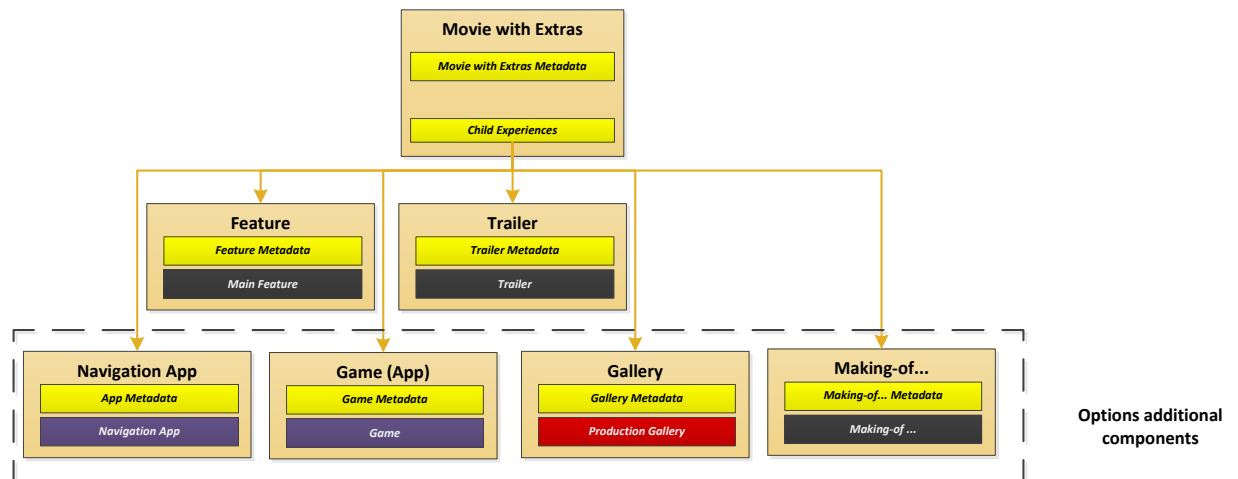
Movie with Extras

Movie with Extras Metadata

Child Experiences

Feature

Feature Metadata

Main Feature

Trailer

Trailer Metadata

Trailer

Navigation App

App Metadata

Navigation App

Game (App)

Game Metadata

Game

Gallery

Gallery Metadata

Production Gallery

Making-of...

Making-of... Metadata

Making-of ...

Options additional components